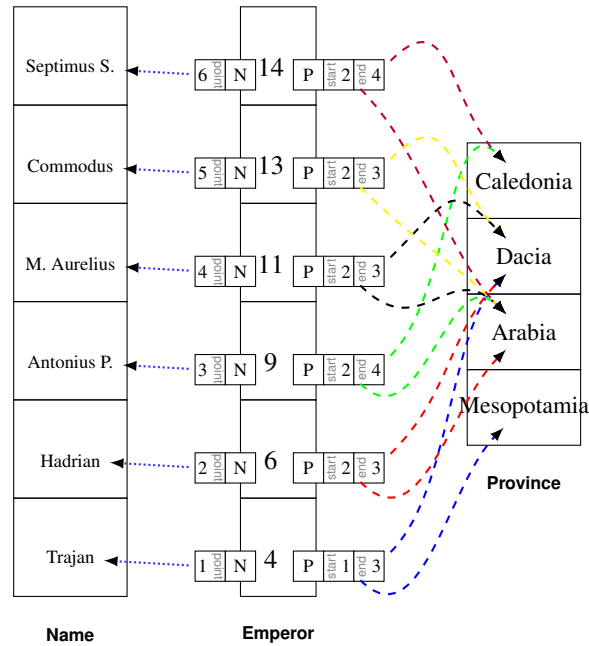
Septimus S.
Commodus
M. Aurelius
Antonius P.
Hadrian
Trajan

Name

6 point N 14 P start 2 end 4
5 point N 13 P start 2 end 3
4 point N 11 P start 2 end 3
3 point N 9 P start 2 end 4
2 point N 6 P start 2 end 3
1 point N 4 P start 1 end 3

Emperor

Caledonia
Dacia
Arabia
Mesopotamia

Province